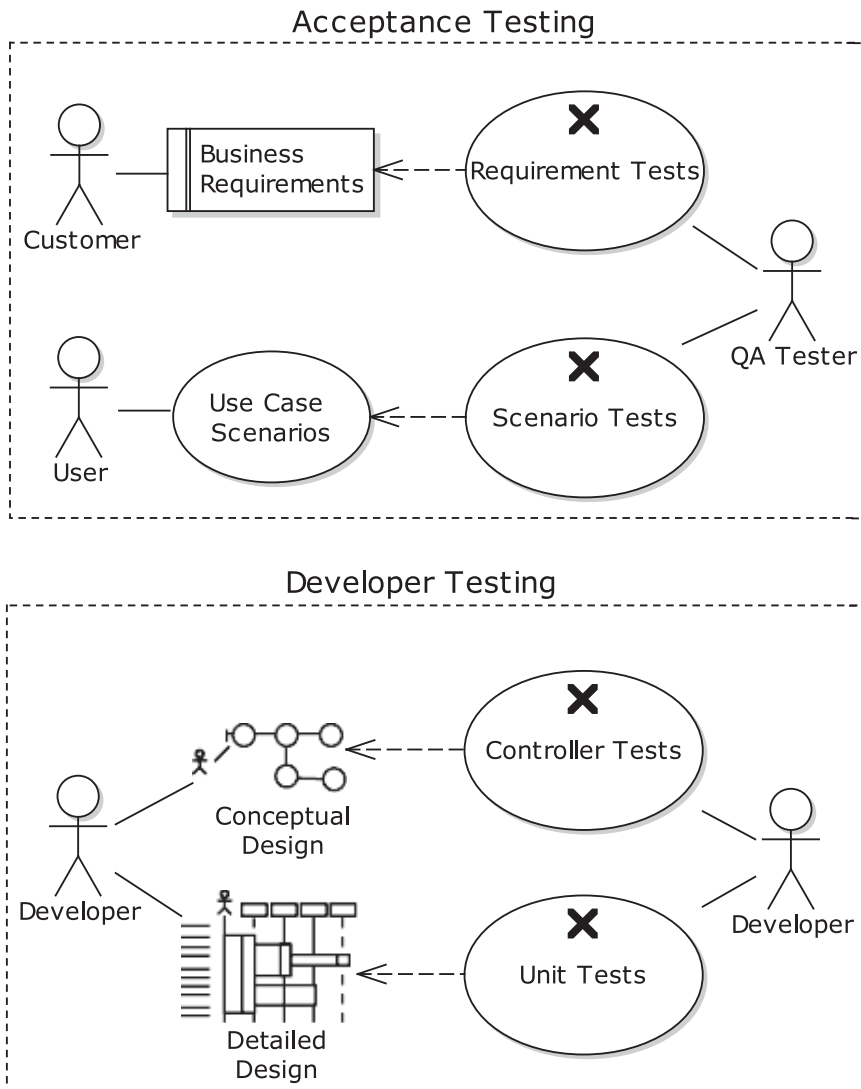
Acceptance Testing

Customer

Business Requirements

Requirement Tests

QA Tester

User

Use Case Scenarios

Scenario Tests

Developer Testing

Controller Tests

Conceptual Design

Developer

Developer

Unit Tests

Detailed Design